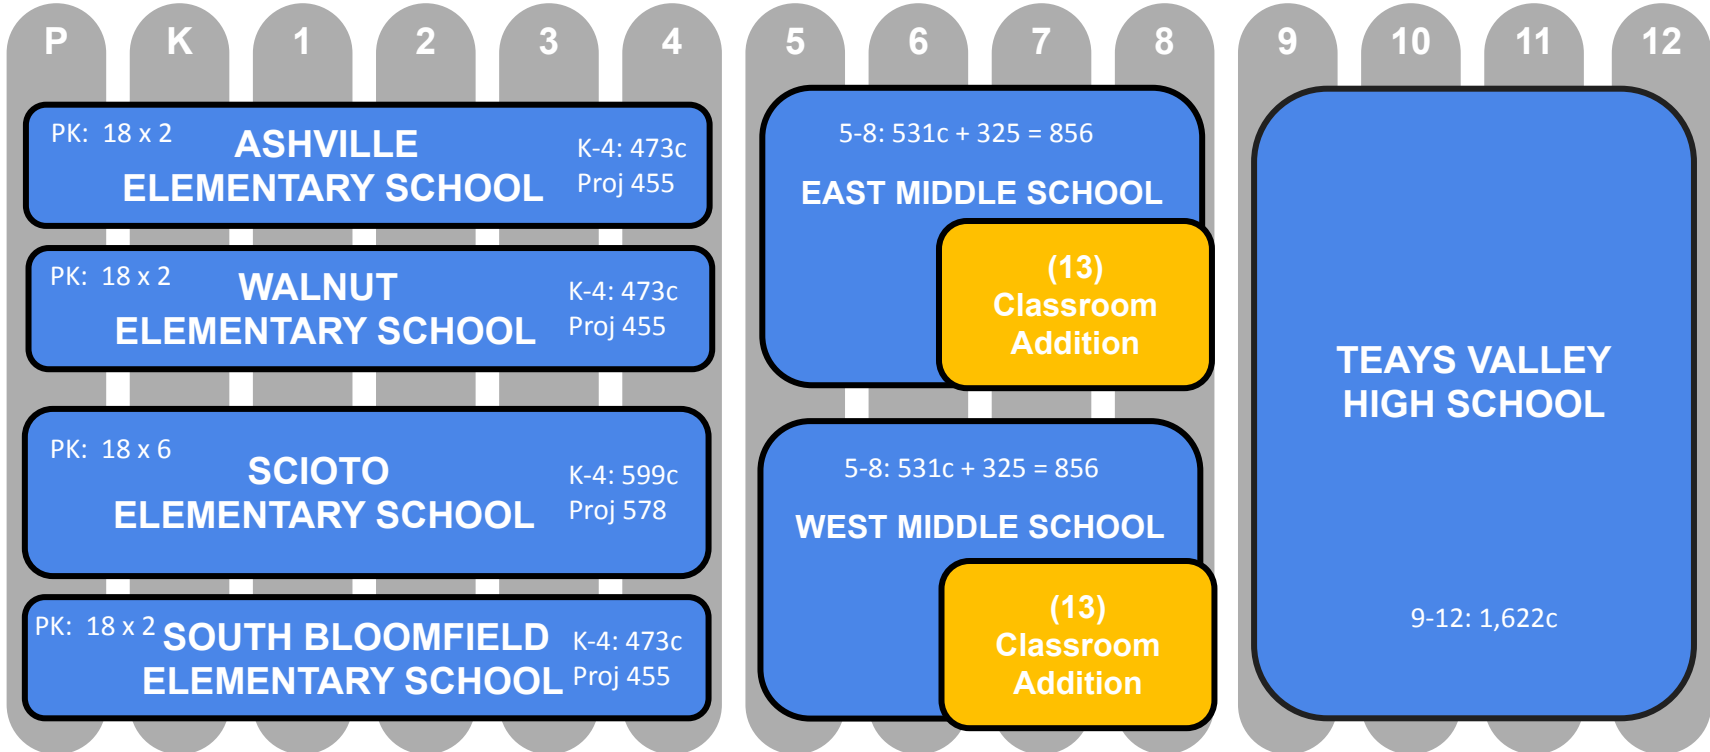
P K 1 2 3 4 5 6 7 8 9 10 11 12

PK: 18 x 2
ASHVILLE ELEMENTARY SCHOOL
K-4: 473c
Proj 455

PK: 18 x 2
WALNUT ELEMENTARY SCHOOL
K-4: 473c
Proj 455

PK: 18 x 6
SCIOTO ELEMENTARY SCHOOL
K-4: 599c
Proj 578

PK: 18 x 2
SOUTH BLOOMFIELD ELEMENTARY SCHOOL
K-4: 473c
Proj 455

5-8: 531c + 325 = 856
EAST MIDDLE SCHOOL
(13) Classroom Addition

5-8: 531c + 325 = 856
WEST MIDDLE SCHOOL
(13) Classroom Addition

TEAYS VALLEY HIGH SCHOOL
9-12: 1,622c